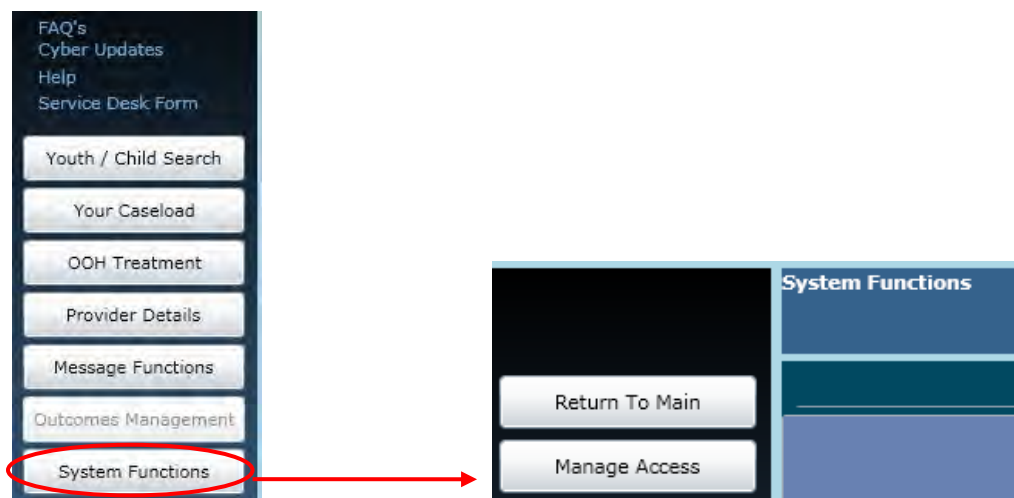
FAQ's
Cyber Updates
Help
Service Desk Form

Youth / Child Search

Your Caseload

OOH Treatment

Provider Details

Message Functions

Outcomes Management

System Functions

System Functions

Return To Main

Manage Access